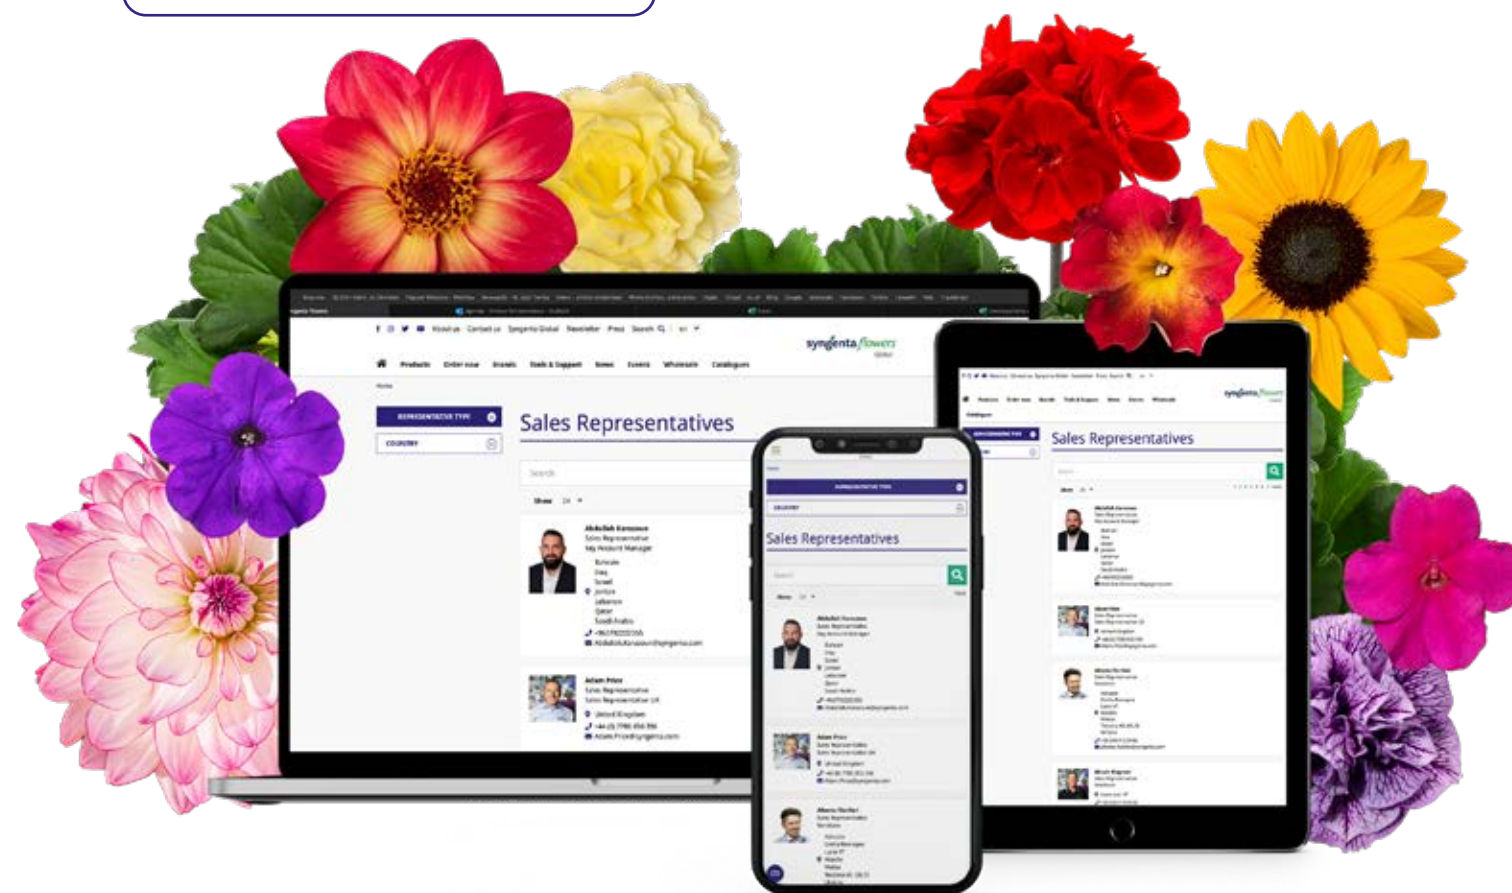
About us Contact us Syngenta Global Newsletter Press Search

syngenta flowers

Products Order now Brands Tools & Support News Events Wholesale Catalogues

Home

REPRESENTATIVE TYPE

COUNTRY

Sales Representatives

Search

Show 24

Abdallah Kanaaneh
Sales Representative
Key Account Manager
Bahrain
Iraq
Israel
Jordan
Lebanon
Qatar
Saudi Arabia

Adam Price
Sales Representative
Sales Representative UK
United Kingdom

REPRESENTATIVE TYPE

COUNTRY

Sales Representatives

REPRESENTATIVE TYPE

Sales Representatives

syngenta flowers